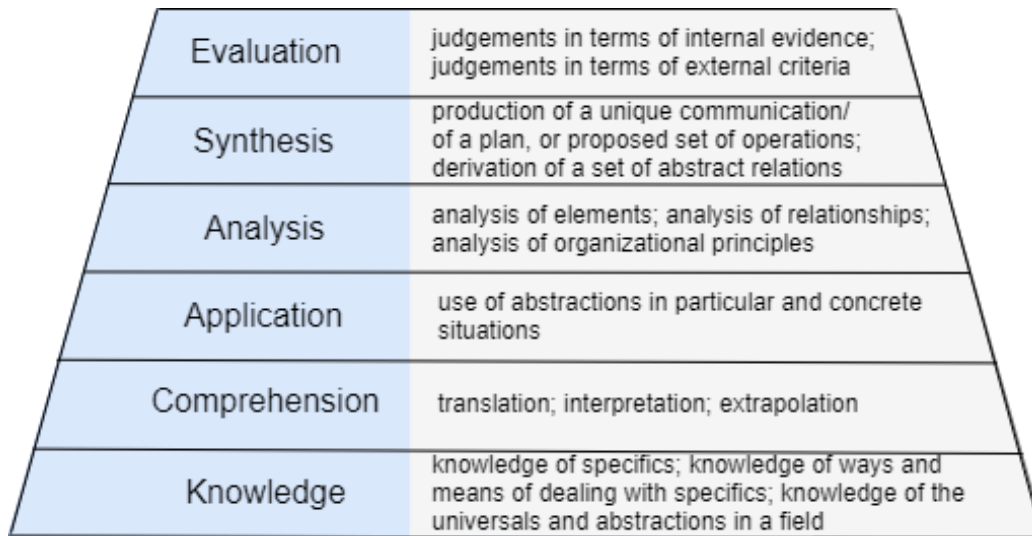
| Evaluation | judgements in terms of internal evidence; judgements in terms of external criteria |
|---|---|
| Synthesis | production of a unique communication/ of a plan, or proposed set of operations; derivation of a set of abstract relations |
| Analysis | analysis of elements; analysis of relationships; analysis of organizational principles |
| Application | use of abstractions in particular and concrete situations |
| Comprehension | translation; interpretation; extrapolation |
| Knowledge | knowledge of specifics; knowledge of ways and means of dealing with specifics; knowledge of the universals and abstractions in a field |